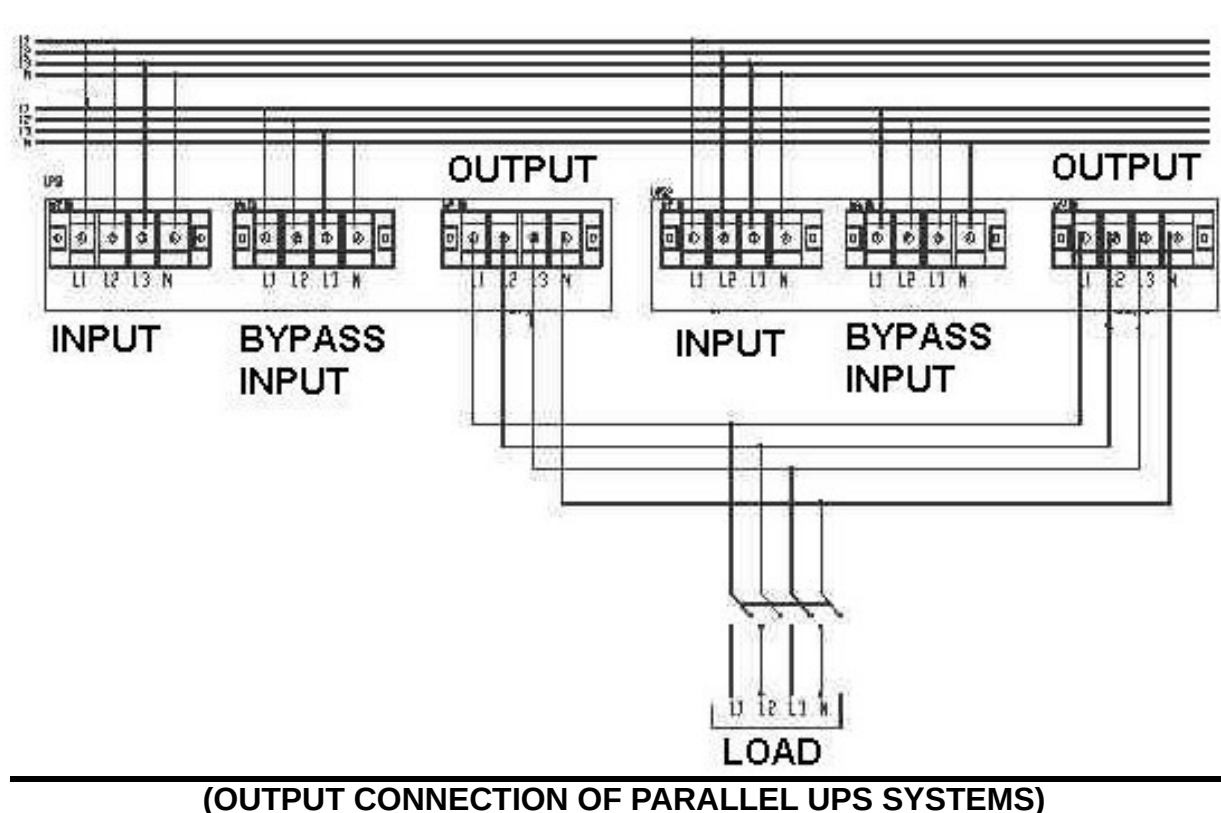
L1
L2
L3
N

L1
L2
L3
N

OUTPUT

OUTPUT

UPS1

UPS2

L1 L2 L3 N

L1 L2 L3 N

L1 L2 L3 N

L1 L2 L3 N

L1 L2 L3 N

L1 L2 L3 N

INPUT

BYPASS INPUT

INPUT

BYPASS INPUT

L1 L2 L3 N

LOAD

(OUTPUT CONNECTION OF PARALLEL UPS SYSTEMS)